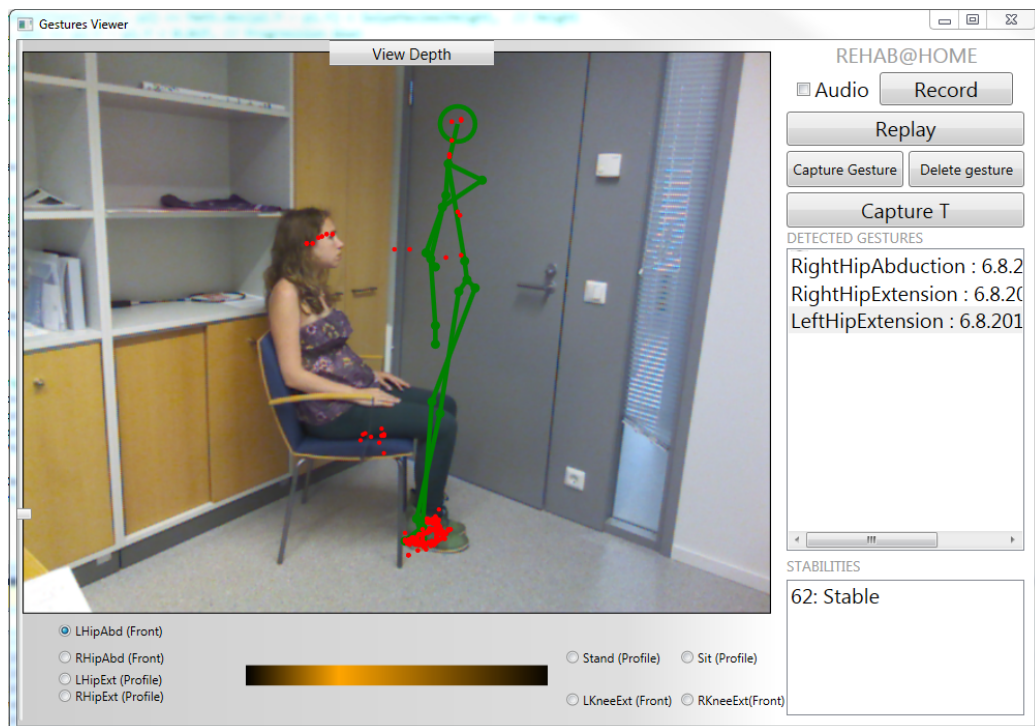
Gestures Viewer

View Depth

REHAB@HOME

Audio

Record

Replay

Capture Gesture

Delete gesture

Capture T

DETECTED GESTURES

RightHipAbduction : 6.8.2

RightHipExtension : 6.8.20

LeftHipExtension : 6.8.201

STABILITIES

62: Stable

LHipAbd (Front)

RHipAbd (Front)

LHipExt (Profile)

RHipExt (Profile)

Stand (Profile)

Sit (Profile)

LKneeExt (Front)

RKneeExt(Front)